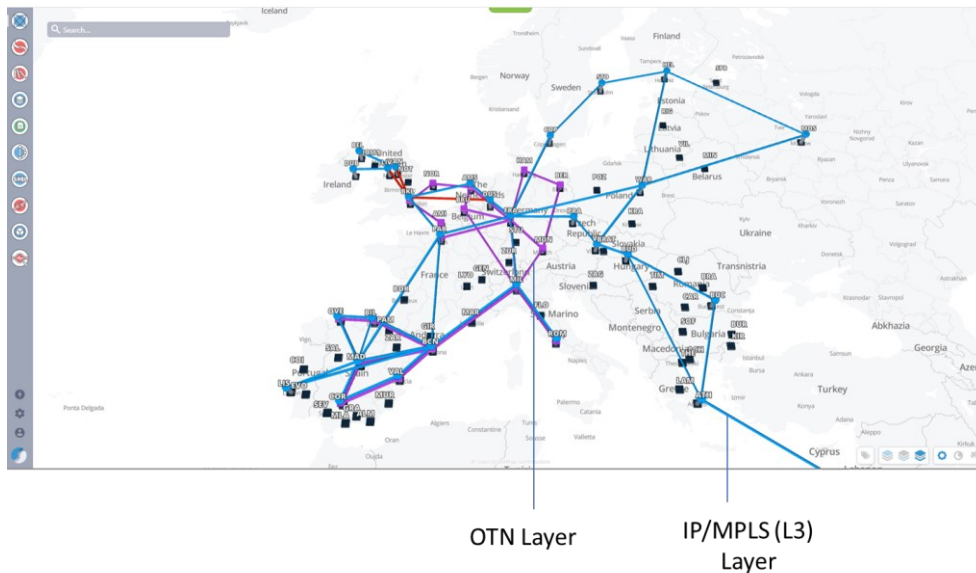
Search...

Iceland
Finland
Norway
Sweden
Estonia
Latvia
Lithuania
Belarus
Ireland
United
Poland
Germany
Belgium
Czech Republic
Slovakia
Ukraine
France
Austria
Switzerland
Hungary
Romania
Transnistria
Slovenia
Serbia
Montenegro
Bulgaria
Macedonia
San Marino
Spain
Portugal
Greece
Turkey
Georgia
Abkhazia
Cyprus
Ponta Delgada
Algiers
Constantine
Tunis
Valletta
Palermo
Oran
Izmir
Istanbul

DUB
LON
AMS
HAM
BER
STO
HEL
MOS
RIG
VIL
MIN
WAR
POZ
KRA
PRA
VIE
BRU
PAR
FRA
STR
MUN
ZUR
MIL
GEN
LYO
MAR
BOR
BIL
PAM
OVI
MAD
BCN
VAL
MUR
SEV
GRA
COR
LIS
COI
SAL
FLO
ROM
ZAG
BUD
CLU
BRA
TIM
CAR
SOF
BUC
THE
LAM
ATH

OTN Layer

IP/MPLS (L3) Layer